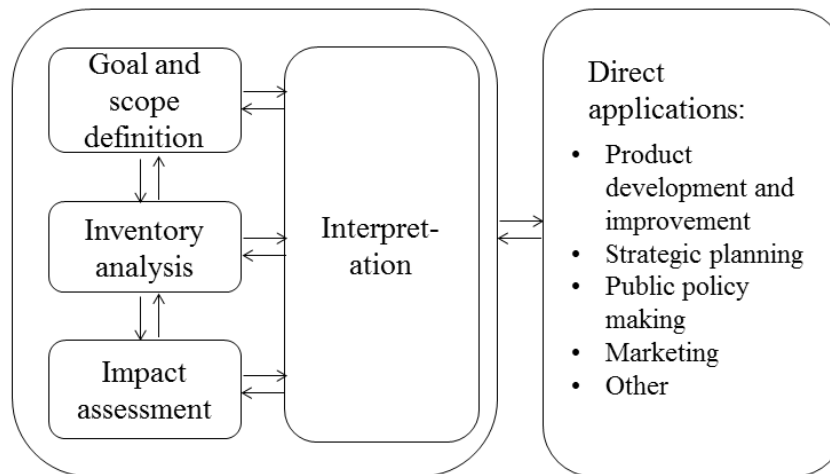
Goal and scope definition

Inventory analysis

Impact assessment

Interpret-ation

Direct applications:

• Product development and improvement
• Strategic planning
• Public policy making
• Marketing
• Other